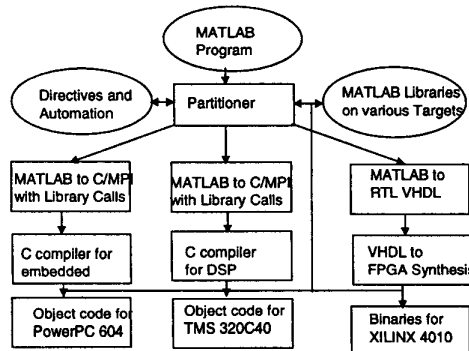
MATLAB Program

Directives and Automation

Partitioner

MATLAB Libraries on various Targets

MATLAB to C/MPI with Library Calls

MATLAB to C/MPI with Library Calls

MATLAB to RTL VHDL

C compiler for embedded

C compiler for DSP

VHDL to FPGA Synthesis

Object code for PowerPC 604

Object code for TMS 320C40

Binaries for XILINX 4010